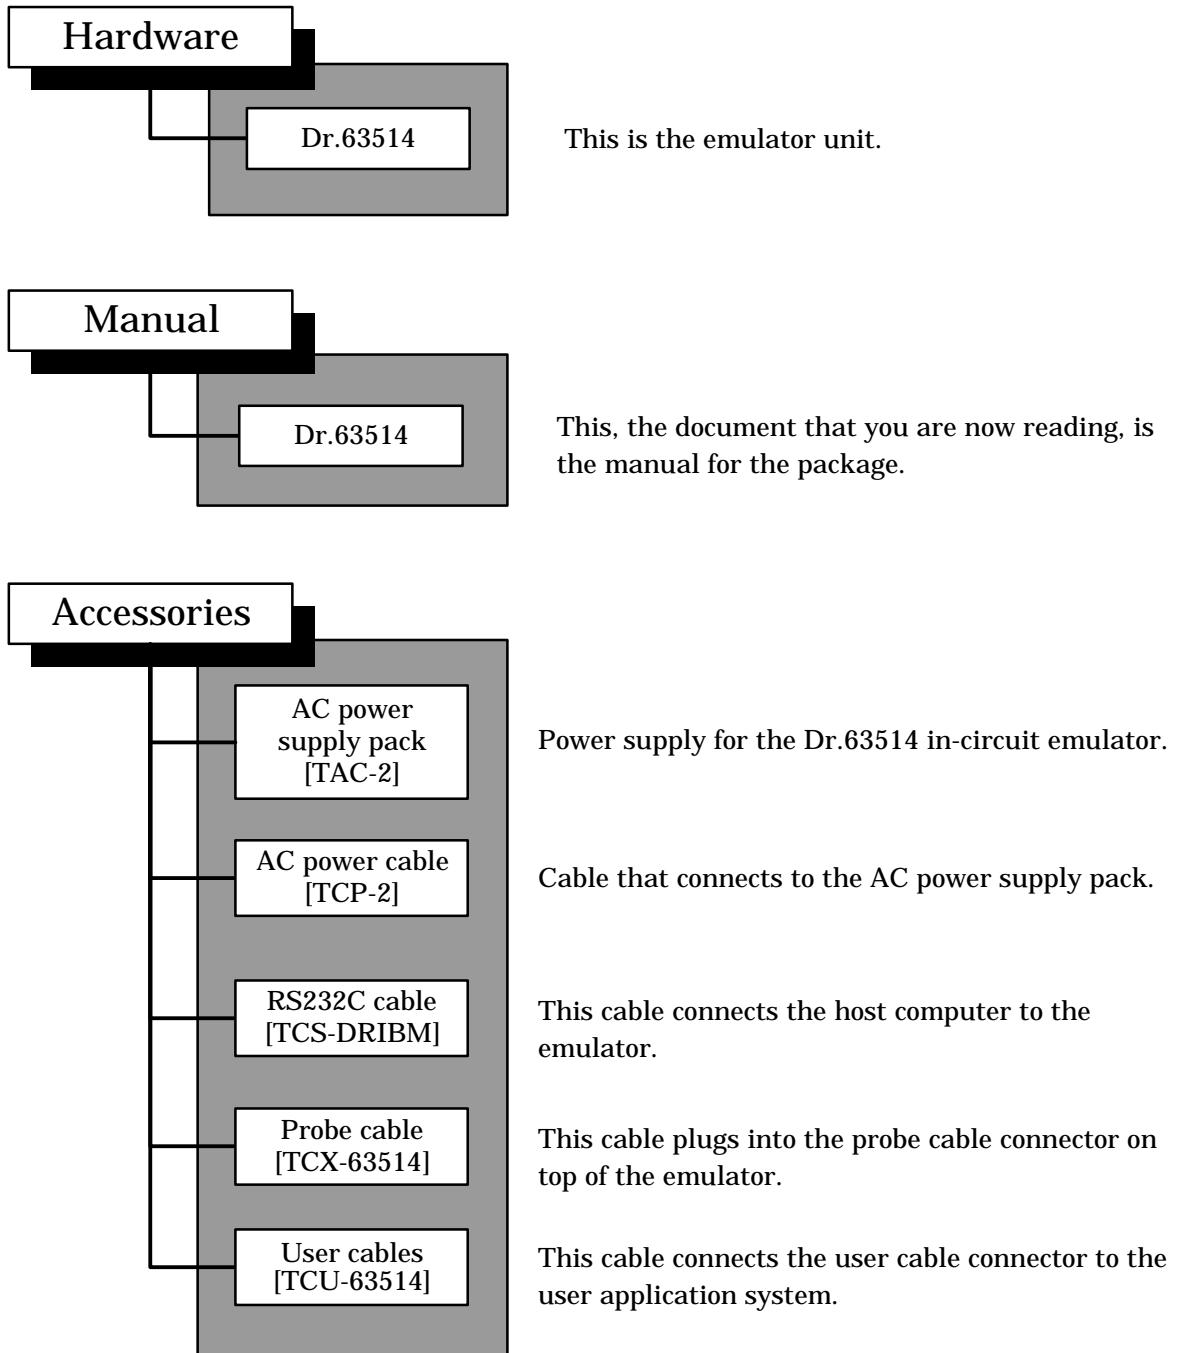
Hardware

Dr.63514

This is the emulator unit.

Manual

Dr.63514

This, the document that you are now reading, is the manual for the package.

Accessories

AC power supply pack [TAC-2]

Power supply for the Dr.63514 in-circuit emulator.

AC power cable [TCP-2]

Cable that connects to the AC power supply pack.

RS232C cable [TCS-DRIBM]

This cable connects the host computer to the emulator.

Probe cable [TCX-63514]

This cable plugs into the probe cable connector on top of the emulator.

User cables [TCU-63514]

This cable connects the user cable connector to the user application system.